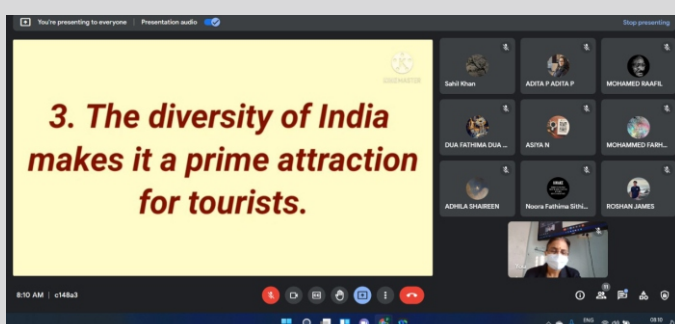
You're presenting to everyone | Presentation audio | Stop presenting

3. The diversity of India makes it a prime attraction for tourists.

Sahil Khan
ADITA P ADITA P
MOHAMED RAAFIL
DUA FATHIMA DUA ...
ASIYA N
MOHAMMED FARH...
ADHILA SHAIREEN
Noora Fathima Sithi...
ROSHAN JAMES

8:10 AM | c148a3

11
ENG
08:10